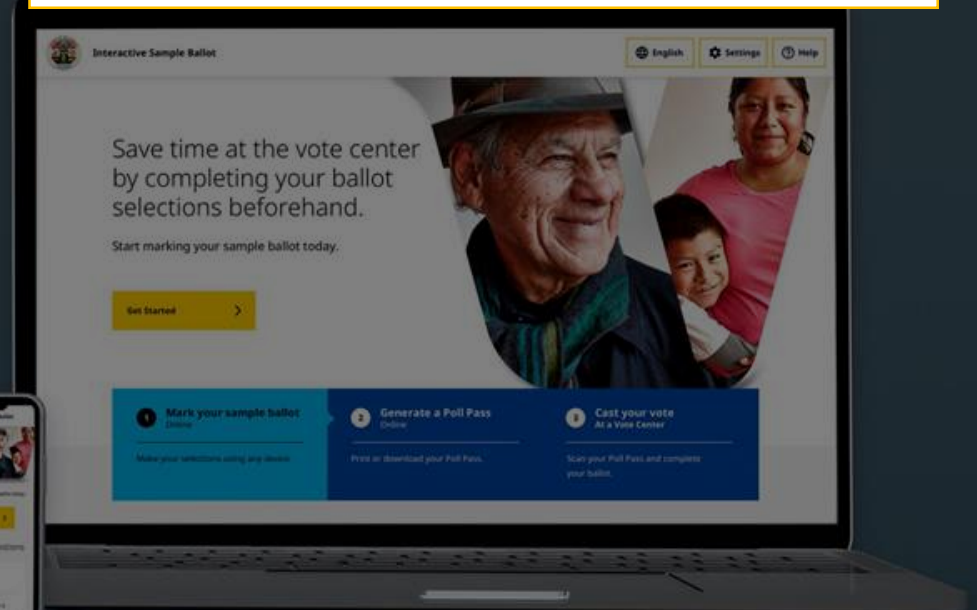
Interactive Sample Ballot

English

Settings

Help

Save time at the vote center by completing your ballot selections beforehand.

Start marking your sample ballot today.

Get Started

1 Mark your sample ballot
Online

Make your selections using any device.

2 Generate a Poll Pass
Online

Print or download your Poll Pass.

3 Cast your vote
At a Vote Center

Scan your Poll Pass and complete your ballot.